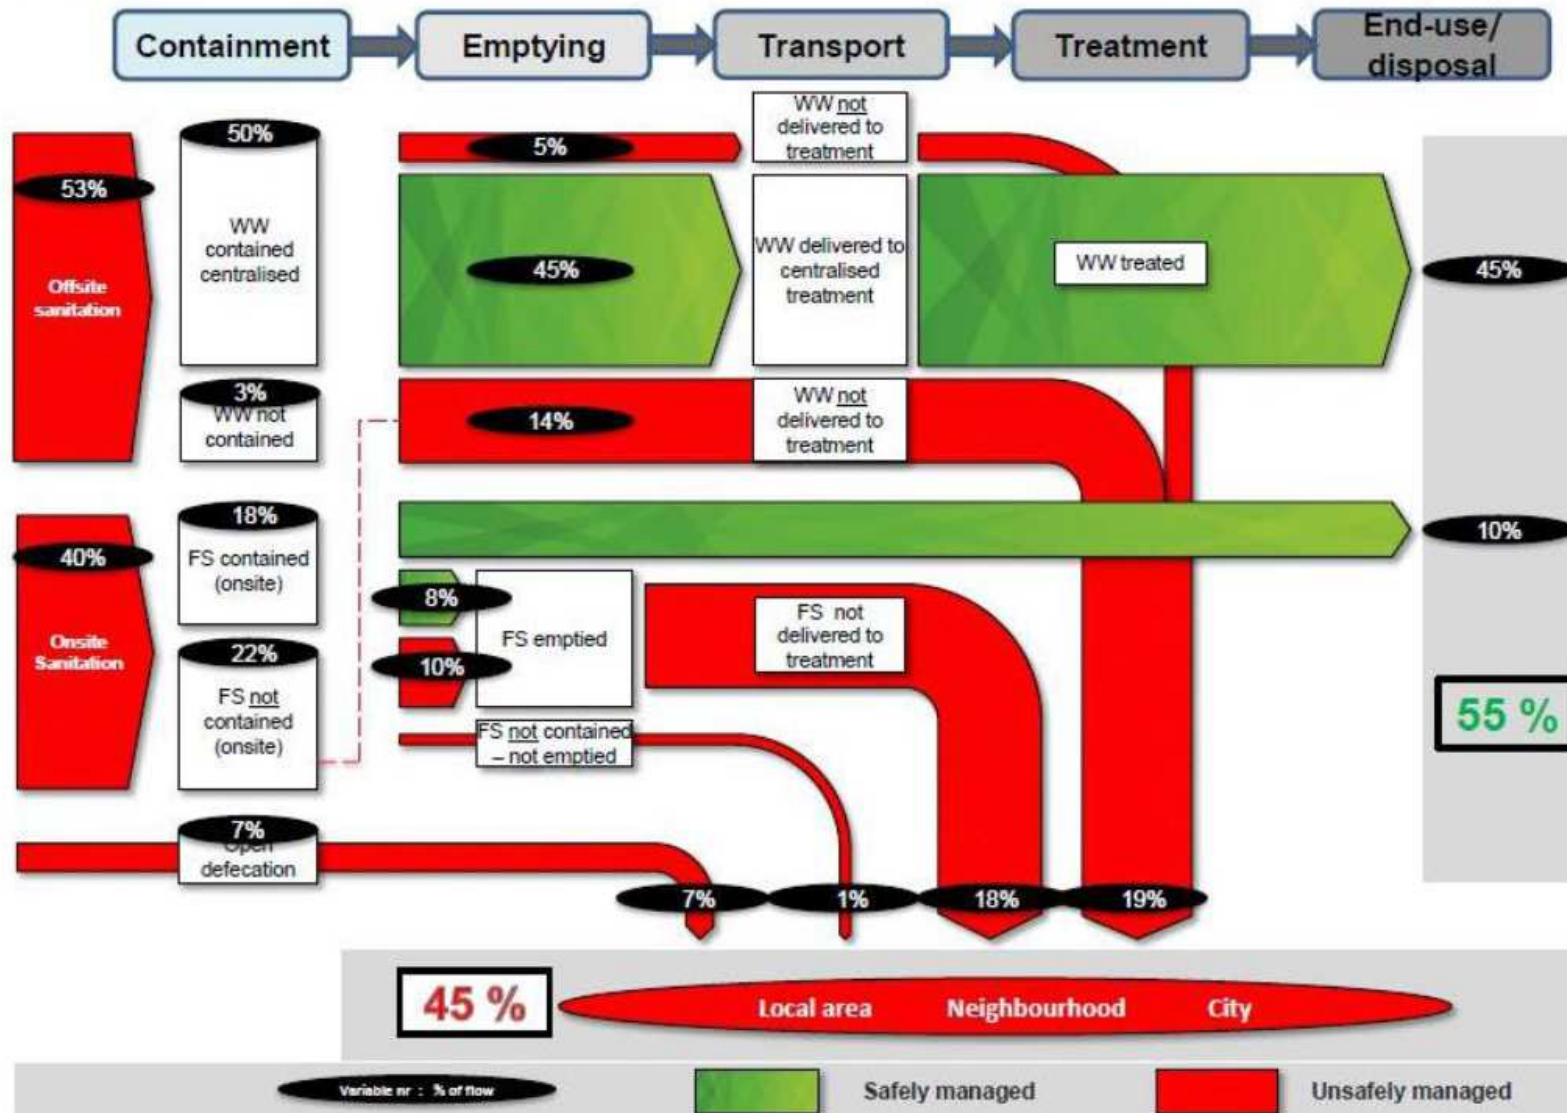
Containment

Emptying

Transport

Treatment

End-use/ disposal

WW not delivered to treatment

53%

Offsite sanitation

50%

WW contained centralised

5%

45%

WW delivered to centralised treatment

WW treated

45%

3%

WW not contained

14%

WW not delivered to treatment

40%

Onsite Sanitation

18%

FS contained (onsite)

10%

8%

10%

FS emptied

FS not delivered to treatment

22%

FS not contained (onsite)

FS not contained – not emptied

55 %

7%

Open defecation

7%

1%

18%

19%

45 %

Local area

Neighbourhood

City

Variable nr : % of flow

Safely managed

Unsafely managed